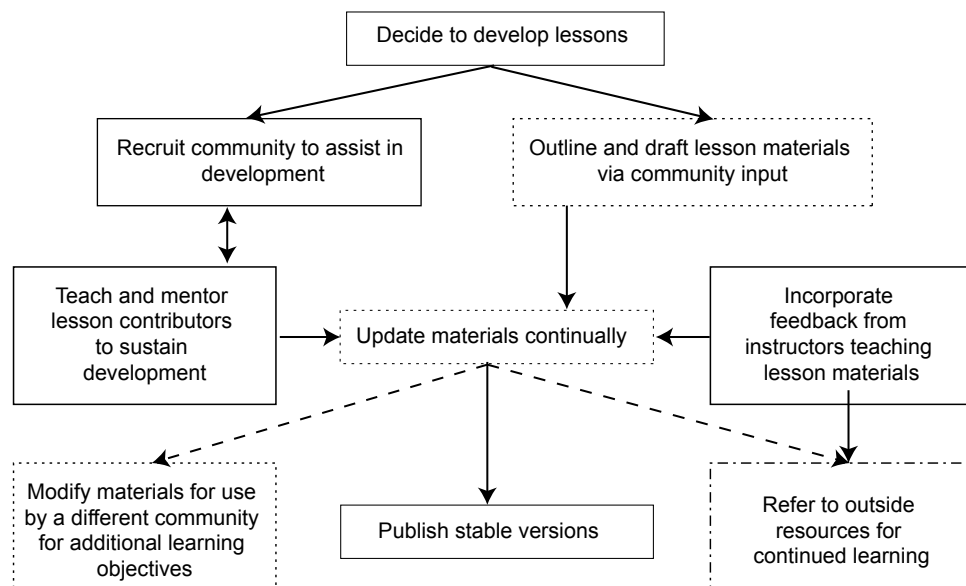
Decide to develop lessons

Recruit community to assist in development

Outline and draft lesson materials via community input

Teach and mentor lesson contributors to sustain development

Update materials continually

Incorporate feedback from instructors teaching lesson materials

Modify materials for use by a different community for additional learning objectives

Publish stable versions

Refer to outside resources for continued learning